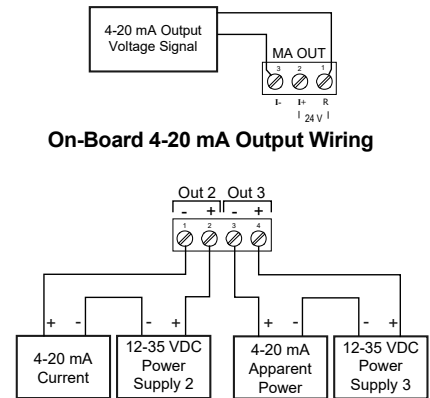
4-20 mA Output Voltage Signal

MA OUT

3 2 1

I- I+ R

24 V

On-Board 4-20 mA Output Wiring

Out 2 Out 3

- + - +

1 2 3 4

+ - - + + - - +

4-20 mA Current

12-35 VDC Power Supply 2

4-20 mA Apparent Power

12-35 VDC Power Supply 3